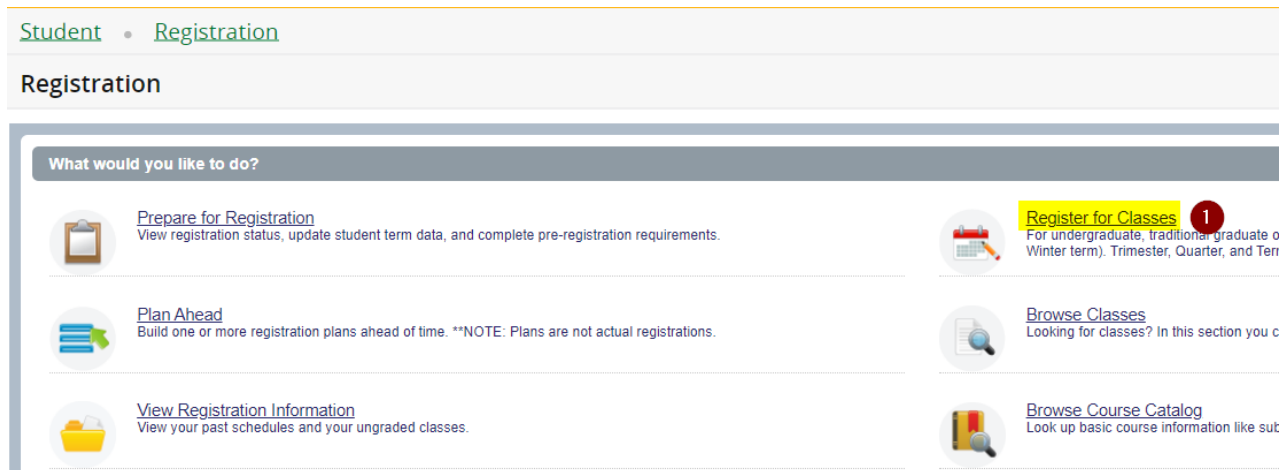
Student • Registration

Registration

What would you like to do?

Prepare for Registration
View registration status, update student term data, and complete pre-registration requirements.

Plan Ahead
Build one or more registration plans ahead of time. **NOTE: Plans are not actual registrations.

View Registration Information
View your past schedules and your ungraded classes.

Register for Classes
1
For undergraduate, traditional graduate o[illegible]
Winter term). Trimester, Quarter, and Ter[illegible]

Browse Classes
Looking for classes? In this section you c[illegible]

Browse Course Catalog
Look up basic course information like sub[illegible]